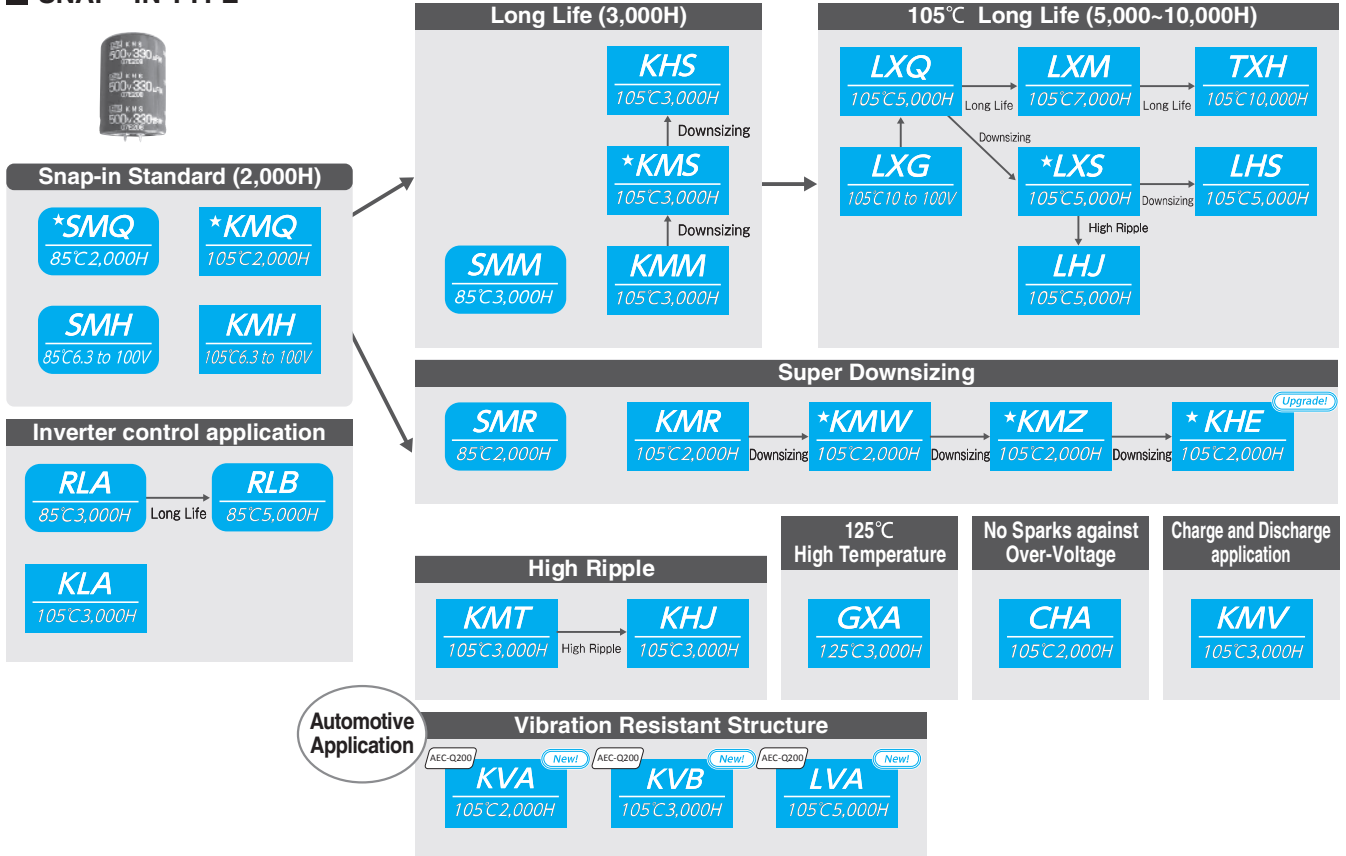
SNAP-IN TYPE

Snap-in Standard (2,000H)

*SMQ
85℃2,000H

*KMQ
105℃2,000H

SMH
85℃6.3 to 100V

KMH
105℃6.3 to 100V

Long Life (3,000H)

KHS
105℃3,000H

Downsizing

*KMS
105℃3,000H

Downsizing

SMM
85℃3,000H

KMM
105℃3,000H

105℃ Long Life (5,000~10,000H)

LXQ
105℃5,000H

Long Life

LXM
105℃7,000H

Long Life

TXH
105℃10,000H

Downsizing

LXG
105℃10 to 100V

*LXS
105℃5,000H

Downsizing

LHS
105℃5,000H

High Ripple

LHJ
105℃5,000H

Inverter control application

RLA
85℃3,000H

Long Life

RLB
85℃5,000H

KLA
105℃3,000H

Super Downsizing

SMR
85℃2,000H

KMR
105℃2,000H

Downsizing

*KMW
105℃2,000H

Downsizing

*KMZ
105℃2,000H

Downsizing

Upgrade!

* KHE
105℃2,000H

High Ripple

KMT
105℃3,000H

High Ripple

KHJ
105℃3,000H

125℃
High Temperature

GXA
125℃3,000H

No Sparks against Over-Voltage

CHA
105℃2,000H

Charge and Discharge application

KMV
105℃3,000H

Automotive Application

Vibration Resistant Structure

AEC-Q200
New!
KVA
105℃2,000H

AEC-Q200
New!
KVB
105℃3,000H

AEC-Q200
New!
LVA
105℃5,000H